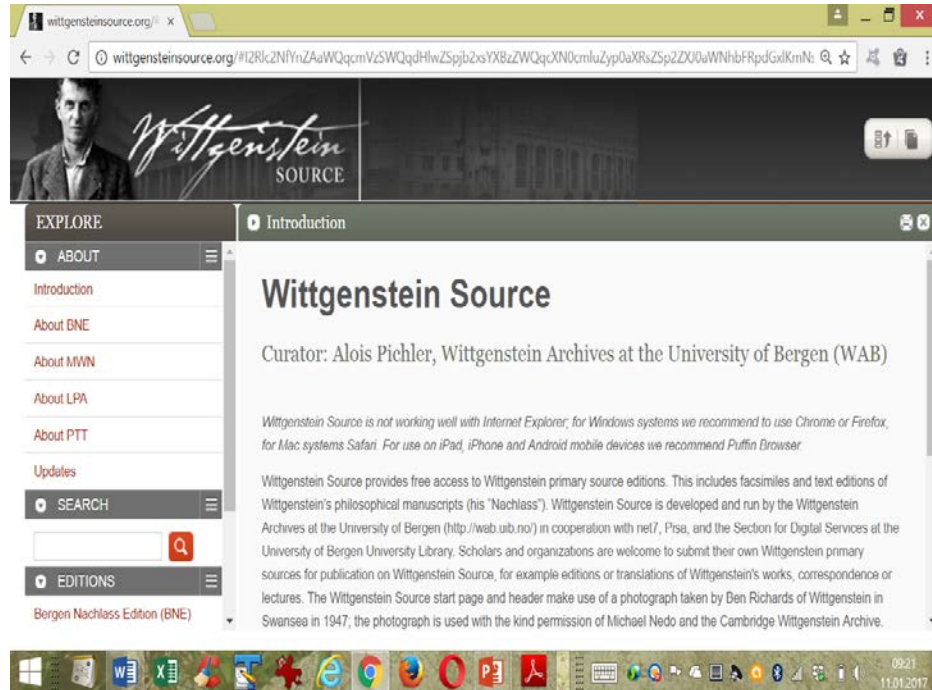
wittgensteinsource.org/ ×

wittgensteinsource.org/#!2Rlc2NfYnZAaWQqcmVzSWQqdHlwZSpjb2xsYXBzZWQqcXN0cmluZyp0aXRsZSp2ZXJ0aWNhbFRpdGxlKmN

Wittgenstein SOURCE

EXPLORE

ABOUT

Introduction

About BNE

About MWN

About LPA

About PTT

Updates

SEARCH

EDITIONS

Bergen Nachlass Edition (BNE)

Introduction

Wittgenstein Source

Curator: Alois Pichler, Wittgenstein Archives at the University of Bergen (WAB)

Wittgenstein Source is not working well with Internet Explorer; for Windows systems we recommend to use Chrome or Firefox, for Mac systems Safari. For use on iPad, iPhone and Android mobile devices we recommend Puffin Browser.

Wittgenstein Source provides free access to Wittgenstein primary source editions. This includes facsimiles and text editions of Wittgenstein's philosophical manuscripts (his "Nachlass"). Wittgenstein Source is developed and run by the Wittgenstein Archives at the University of Bergen (http://wab.uib.no/) in cooperation with net7, Pisa, and the Section for Digital Services at the University of Bergen University Library. Scholars and organizations are welcome to submit their own Wittgenstein primary sources for publication on Wittgenstein Source, for example editions or translations of Wittgenstein's works, correspondence or lectures. The Wittgenstein Source start page and header make use of a photograph taken by Ben Richards of Wittgenstein in Swansea in 1947; the photograph is used with the kind permission of Michael Nedo and the Cambridge Wittgenstein Archive.

09:21
11.01.2017